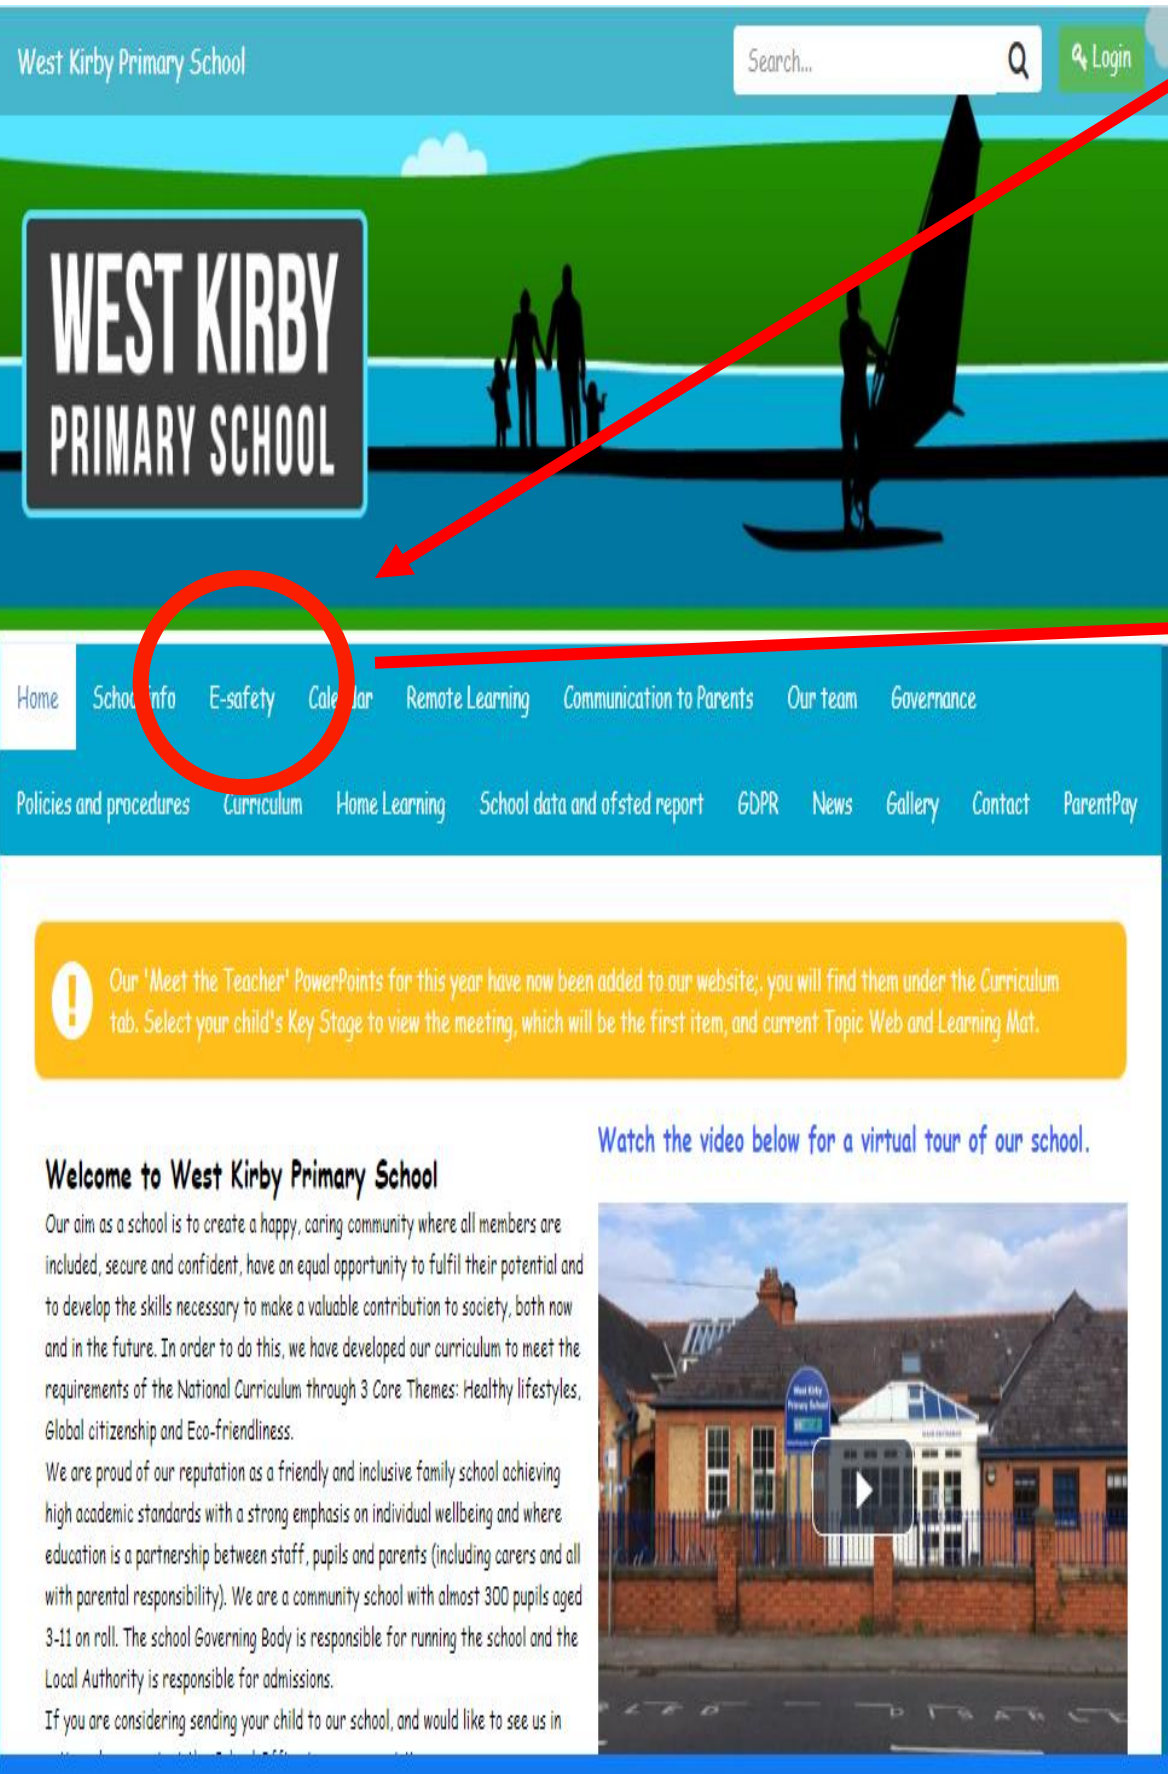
West Kirby Primary School

Search...

Login

WEST KIRBY PRIMARY SCHOOL

Home School info E-safety Calendar Remote Learning Communication to Parents Our team Governance Policies and procedures Curriculum Home Learning School data and ofsted report GDPR News Gallery Contact ParentPay

Our 'Meet the Teacher' PowerPoints for this year have now been added to our website;. you will find them under the Curriculum tab. Select your child's Key Stage to view the meeting, which will be the first item, and current Topic Web and Learning Mat.

Watch the video below for a virtual tour of our school.

Welcome to West Kirby Primary School

Our aim as a school is to create a happy, caring community where all members are included, secure and confident, have an equal opportunity to fulfil their potential and to develop the skills necessary to make a valuable contribution to society, both now and in the future. In order to do this, we have developed our curriculum to meet the requirements of the National Curriculum through 3 Core Themes: Healthy lifestyles, Global citizenship and Eco-friendliness.

We are proud of our reputation as a friendly and inclusive family school achieving high academic standards with a strong emphasis on individual wellbeing and where education is a partnership between staff, pupils and parents (including carers and all with parental responsibility). We are a community school with almost 300 pupils aged 3-11 on roll. The school Governing Body is responsible for running the school and the Local Authority is responsible for admissions.

If you are considering sending your child to our school, and would like to see us in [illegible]